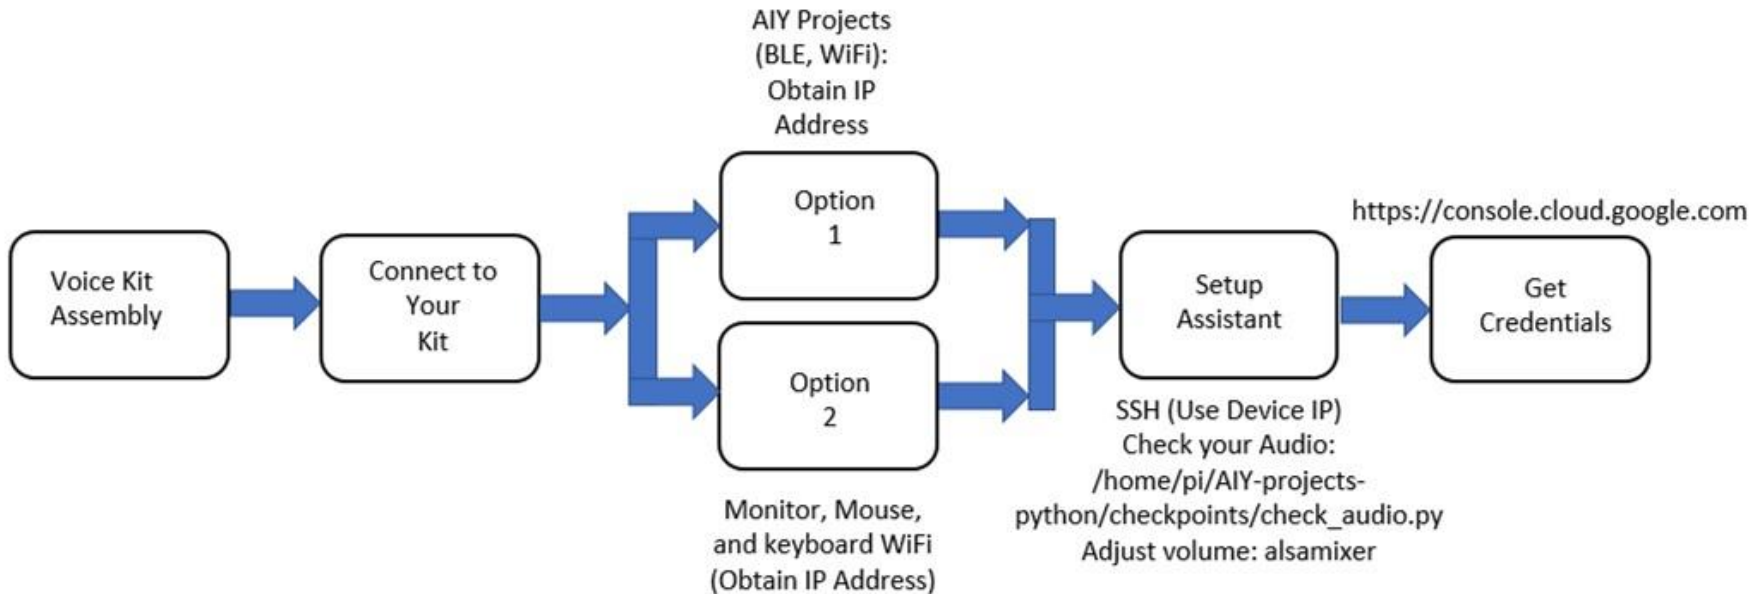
Voice Kit Assembly

Connect to Your Kit

AIY Projects (BLE, WiFi): Obtain IP Address

Option 1

Option 2

Monitor, Mouse, and keyboard WiFi (Obtain IP Address)

Setup Assistant

SSH (Use Device IP)
Check your Audio:
/home/pi/AIY-projects-python/checkpoints/check_audio.py
Adjust volume: alsamixer

https://console.cloud.google.com

Get Credentials